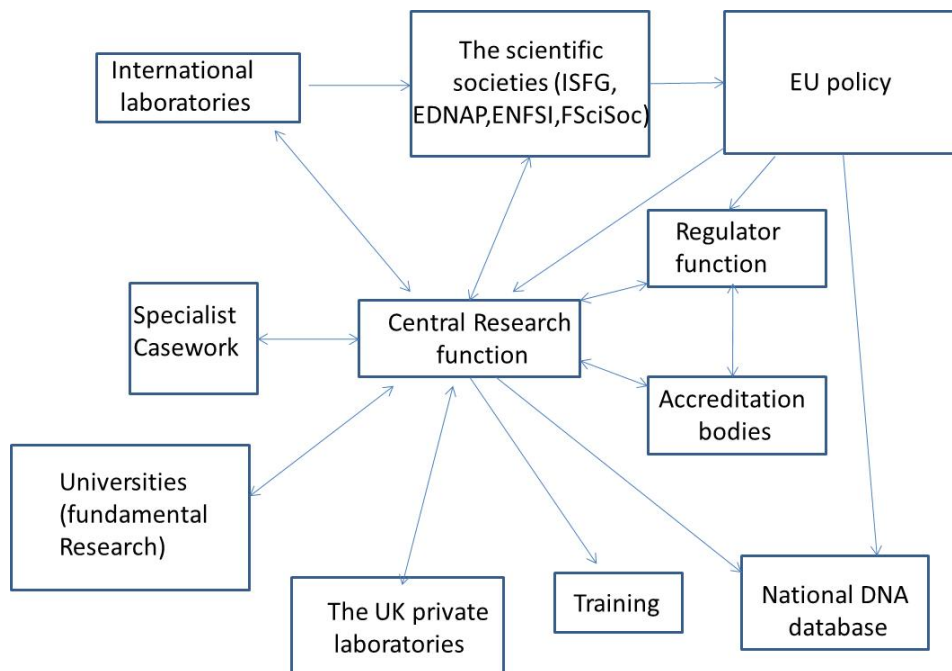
International laboratories

The scientific societies (ISFG, EDNAP,ENFSI,FSciSoc)

EU policy

Regulator function

Specialist Casework

Central Research function

Accreditation bodies

Universities (fundamental Research)

The UK private laboratories

Training

National DNA database